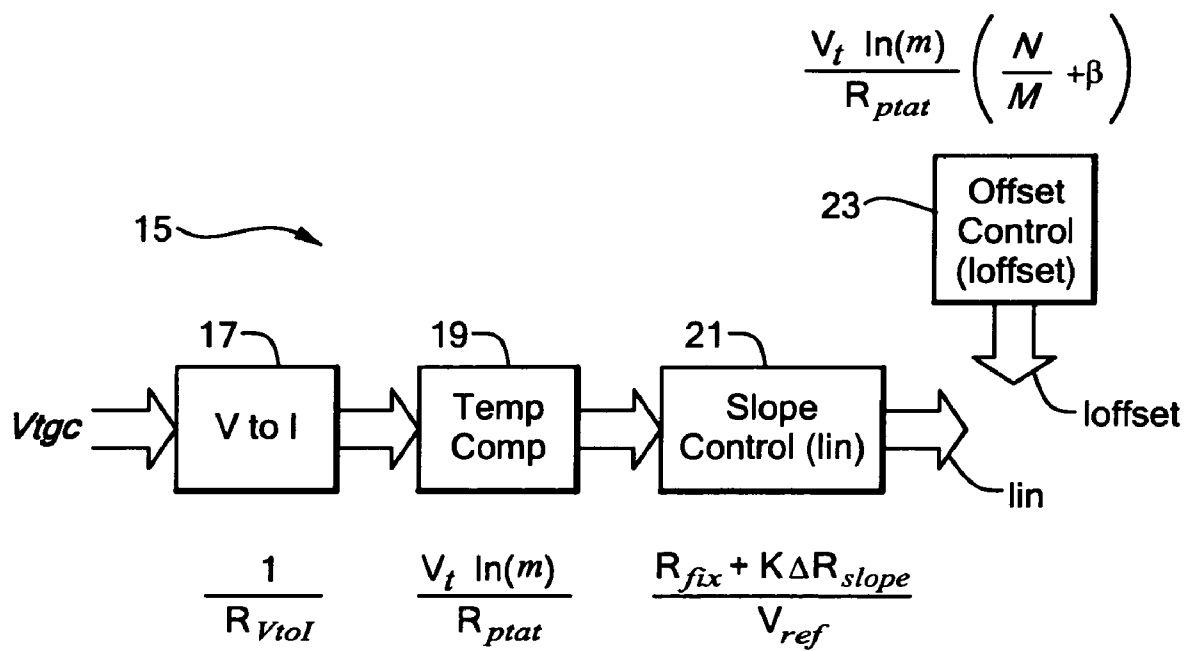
$\frac{V_t \ln(m)}{R_{ptat}} \left( \frac{N}{M} + \beta \right)$

23

Offset Control (Ioffset)

15

17

19

21

Vtgc

V to I

Temp Comp

Slope Control (Iin)

Ioffset

Iin

$\frac{1}{R_{VtoI}}$

$\frac{V_t \ln(m)}{R_{ptat}}$

$\frac{R_{fix} + K \Delta R_{slope}}{V_{ref}}$